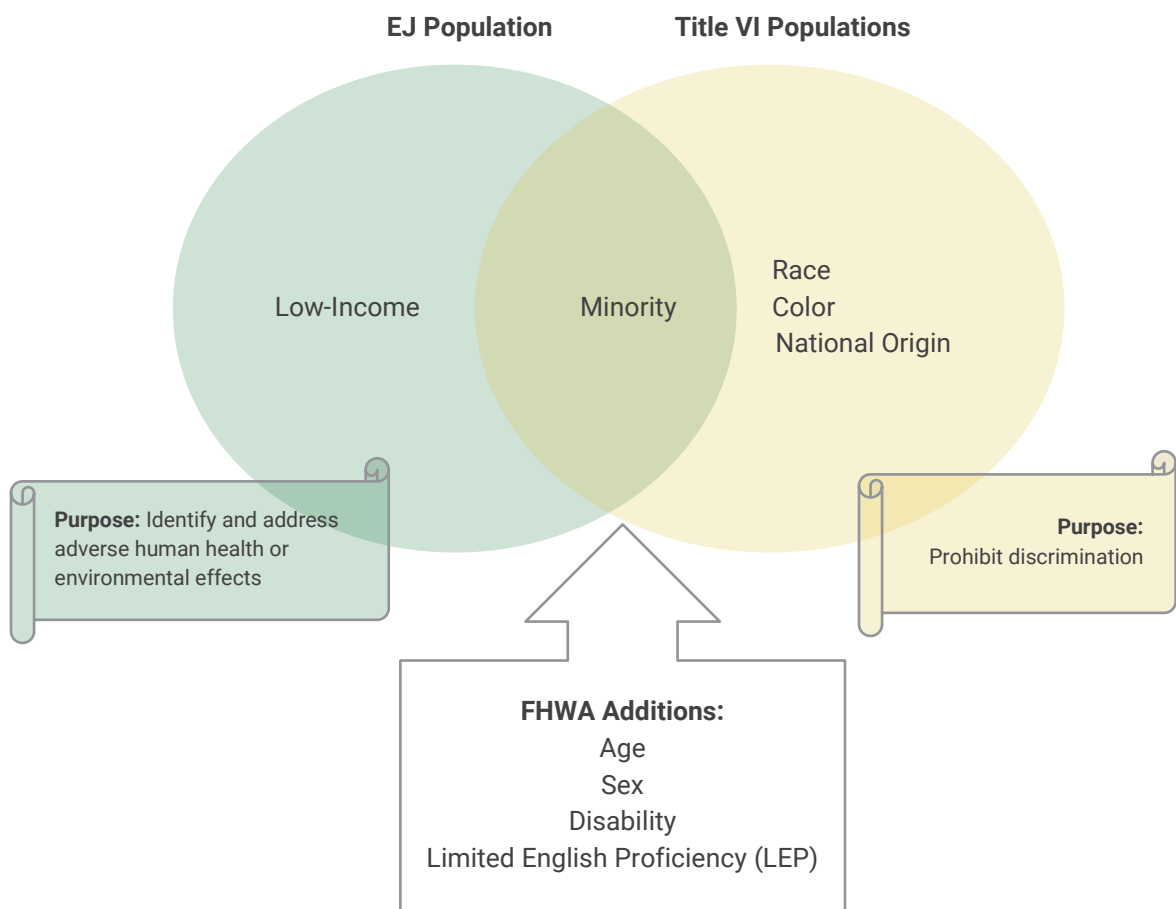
EJ Population

Title VI Populations

Low-Income

Minority

Race
Color
National Origin

**Purpose:** Identify and address adverse human health or environmental effects

**Purpose:**
Prohibit discrimination

**FHWA Additions:**
Age
Sex
Disability
Limited English Proficiency (LEP)